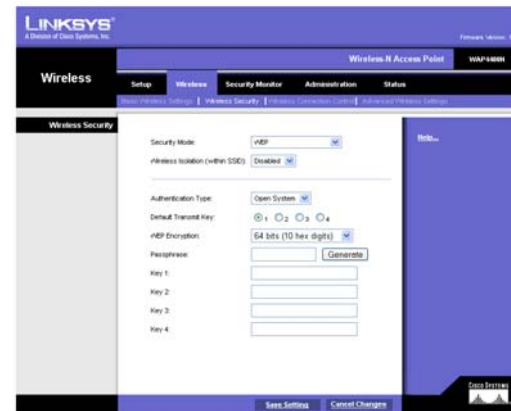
LINKSYS®
A Division of Cisco Systems, Inc.

Firmware Version: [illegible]

Wireless-N Access Point WAP4400N

Wireless

Setup Wireless Security Monitor Administration Status

Basic Wireless Settings | Wireless Security | Wireless Connection Control | Advanced Wireless Settings

Wireless Security

Security Mode: WEP

Wireless Isolation (within SSID): Disabled

Authentication Type: Open System

Default Transmit Key: 1 2 3 4

WEP Encryption: 64 bits (10 hex digits)

Passphrase: Generate

Key 1:

Key 2:

Key 3:

Key 4:

Help...

Save Setting Cancel Changes

CISCO SYSTEMS